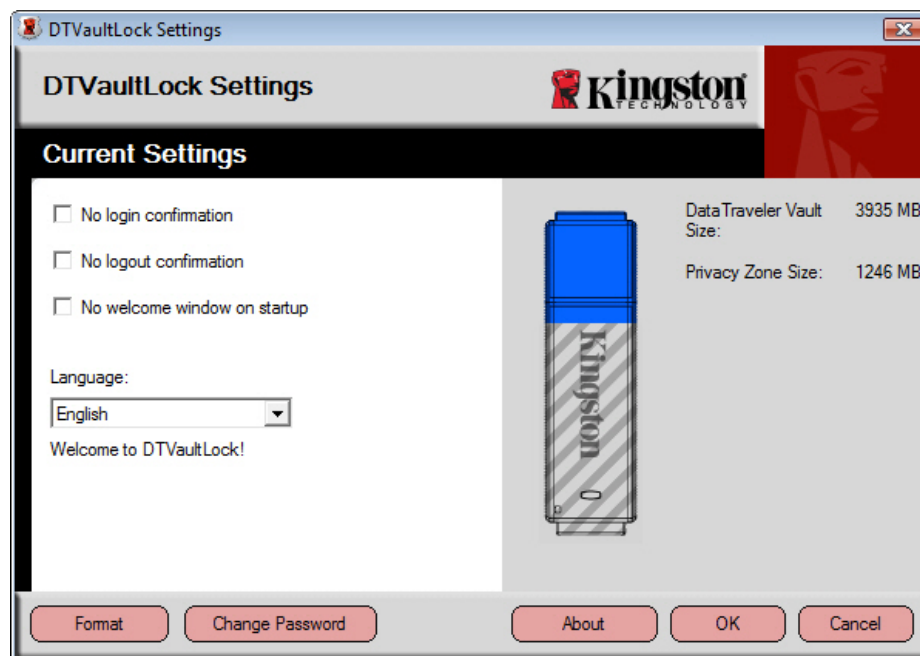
DTVaultLock Settings

DTVaultLock Settings

Kingston TECHNOLOGY

Current Settings

No login confirmation

No logout confirmation

No welcome window on startup

Language:

English

Welcome to DTVaultLock!

Kingston

DataTraveler Vault Size: 3935 MB

Privacy Zone Size: 1246 MB

Format

Change Password

About

OK

Cancel